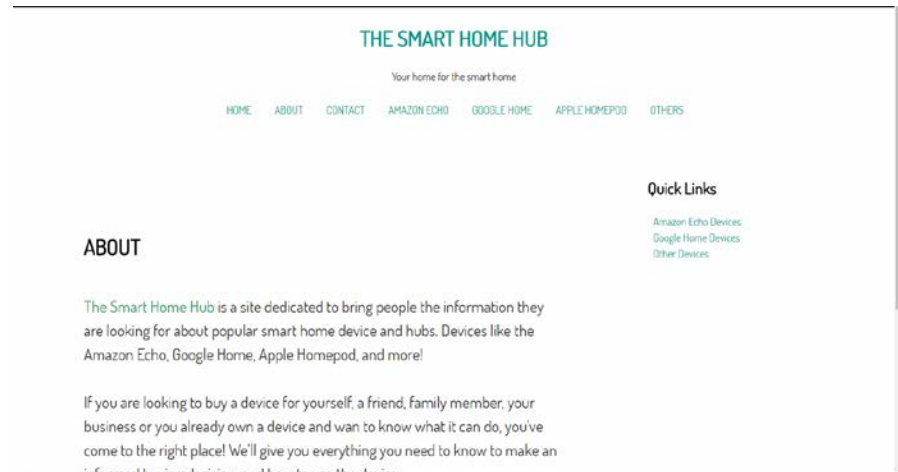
THE SMART HOME HUB

Your home for the smart home

HOME ABOUT CONTACT AMAZON ECHO GOOGLE HOME APPLE HOMEPOD OTHERS

Quick Links

Amazon Echo Devices
Google Home Devices
Other Devices

ABOUT

The Smart Home Hub is a site dedicated to bring people the information they are looking for about popular smart home device and hubs. Devices like the Amazon Echo, Google Home, Apple Homepod, and more!

If you are looking to buy a device for yourself, a friend, family member, your business or you already own a device and wan to know what it can do, you've come to the right place! We'll give you everything you need to know to make an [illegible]